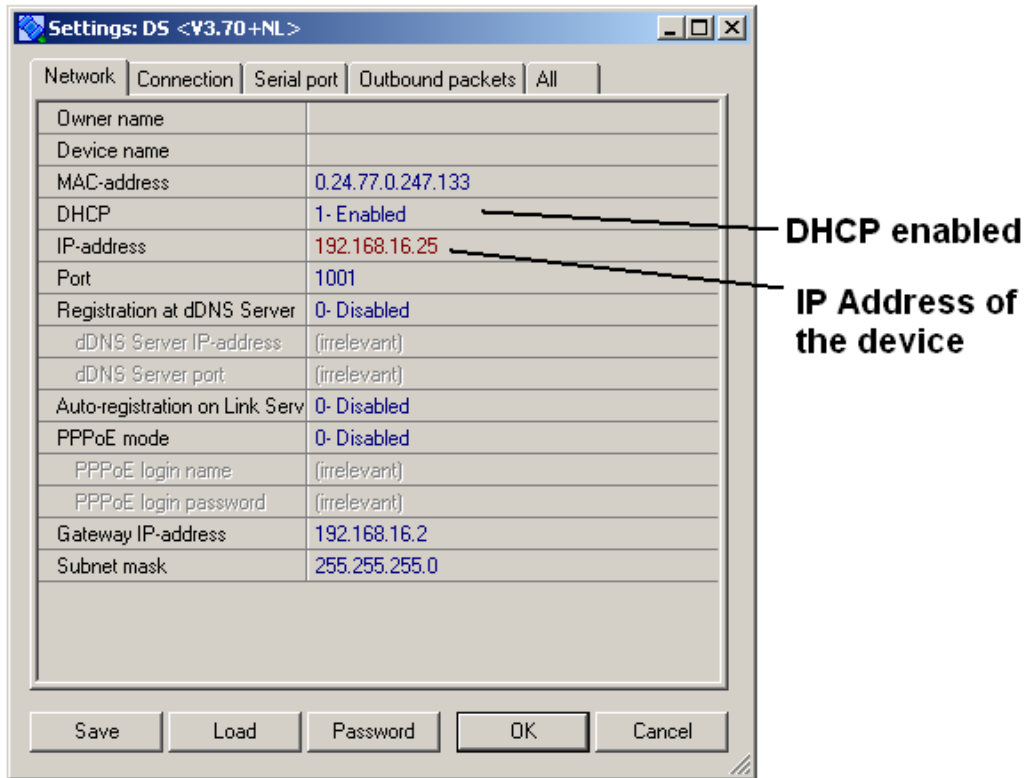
Settings: DS <V3.70+NL>

Network | Connection | Serial port | Outbound packets | All

| | |
|---|---|
| Owner name | |
| Device name | |
| MAC-address | 0.24.77.0.247.133 |
| DHCP | 1- Enabled |
| IP-address | 192.168.16.25 |
| Port | 1001 |
| Registration at dDNS Server | 0- Disabled |
| dDNS Server IP-address | (irrelevant) |
| dDNS Server port | (irrelevant) |
| Auto-registration on Link Serv | 0- Disabled |
| PPPoE mode | 0- Disabled |
| PPPoE login name | (irrelevant) |
| PPPoE login password | (irrelevant) |
| Gateway IP-address | 192.168.16.2 |
| Subnet mask | 255.255.255.0 |

DHCP enabled

IP Address of the device

Save | Load | Password | OK | Cancel